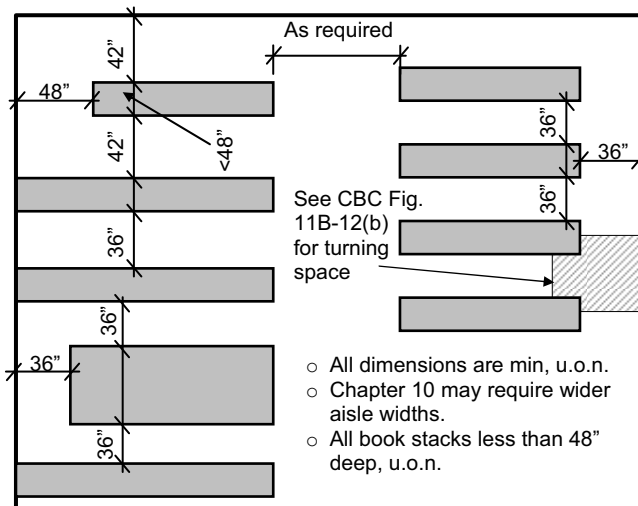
As required

42"

48"

<48"

42"

36"

36"

36"

36"

See CBC Fig. 11B-12(b) for turning space

36"

36"

36"

○ All dimensions are min, u.o.n.
○ Chapter 10 may require wider aisle widths.
○ All book stacks less than 48" deep, u.o.n.